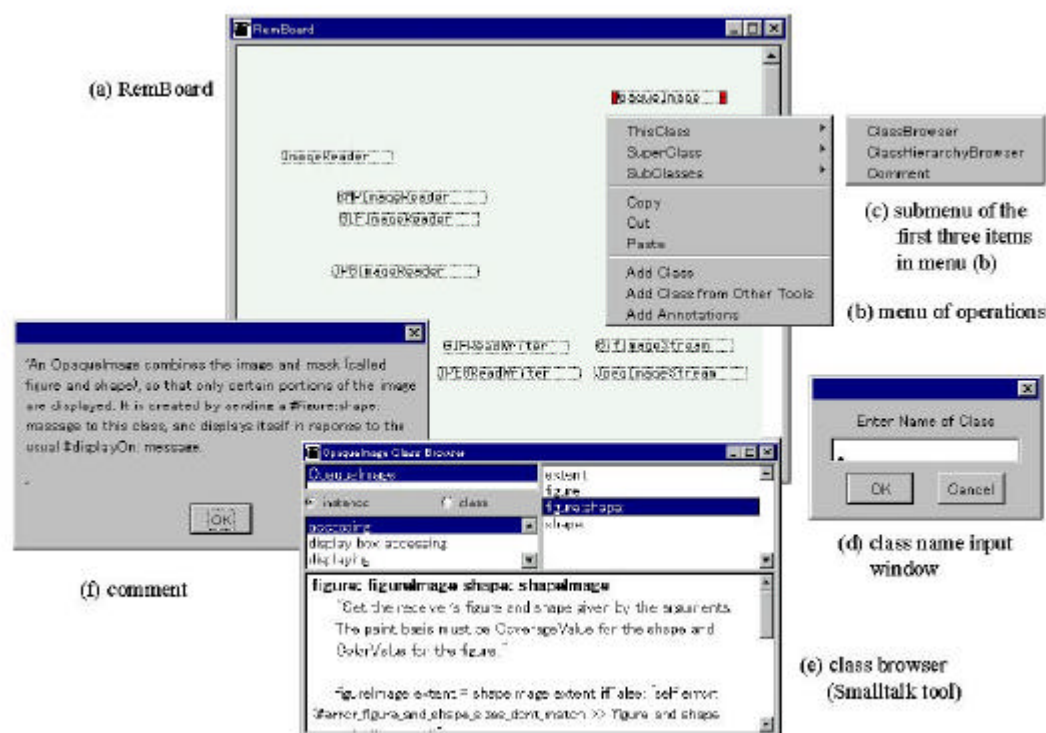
RemBoard

(a) RemBoard

OpaqueImage

ThisClass
SuperClass
SubClasses
Copy
Cut
Paste
Add Class
Add Class from Other Tools
Add Annotations

ClassBrowser
ClassHierarchyBrowser
Comment

(c) submenu of the first three items in menu (b)

(b) menu of operations

ImageReader

BMPImageReader
GIFImageReader

JPEGImageReader

GIFReadWriter
JPEGReadWriter
GIFImageStream
JpegImageStream

'An OpaqueImage combines the image and mask (called figure and shape), so that only certain portions of the image are displayed. It is created by sending a #figure:shape: message to this class, and displays itself in reponse to the usual #displayOn: message.

OK

(f) comment

Enter Name of Class

OK
Cancel

(d) class name input window

OpaqueImage Class Browser

OpaqueImage
instance
class
accessing
display box accessing
displaying

extent
figure
figure:shape:
shape

figure: figureImage shape: shapeImage
"Set the receiver's figure and shape given by the arguments. The paint basis must be CoverageValue for the shape and ColorValue for the figure."

figureImage extent = shapeImage extent ifFalse: [self error: #error_figure_and_shape_sizes_dont_match >> 'Figure and shape

(e) class browser (Smalltalk tool)